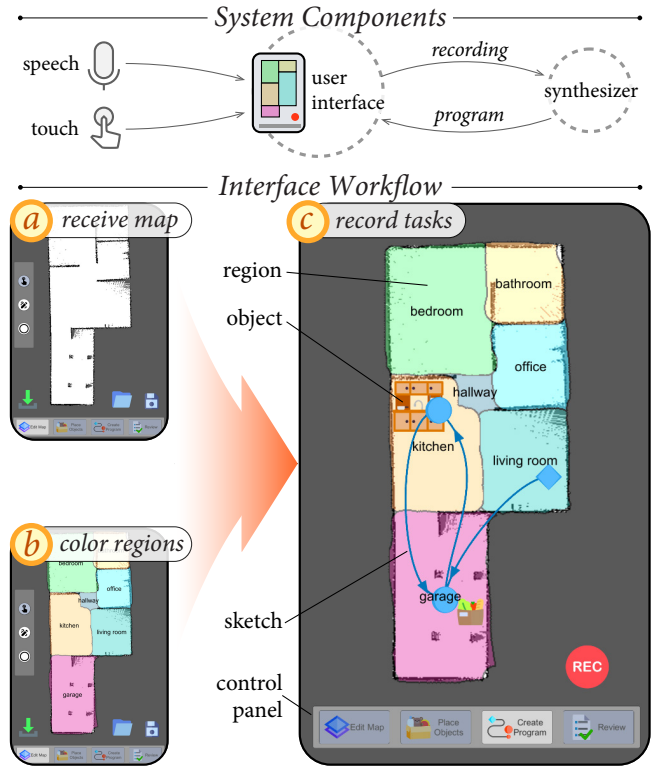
System Components

speech

touch

user interface

recording

program

synthesizer

Interface Workflow

a receive map

Edit Map Place Objects Create Program Review

b color regions

bedroom

hallway

office

kitchen

living room

garage

Edit Map

c record tasks

region

object

sketch

control panel

bedroom

bathroom

office

hallway

kitchen

living room

garage

REC

Edit Map

Place Objects

Create Program

Review